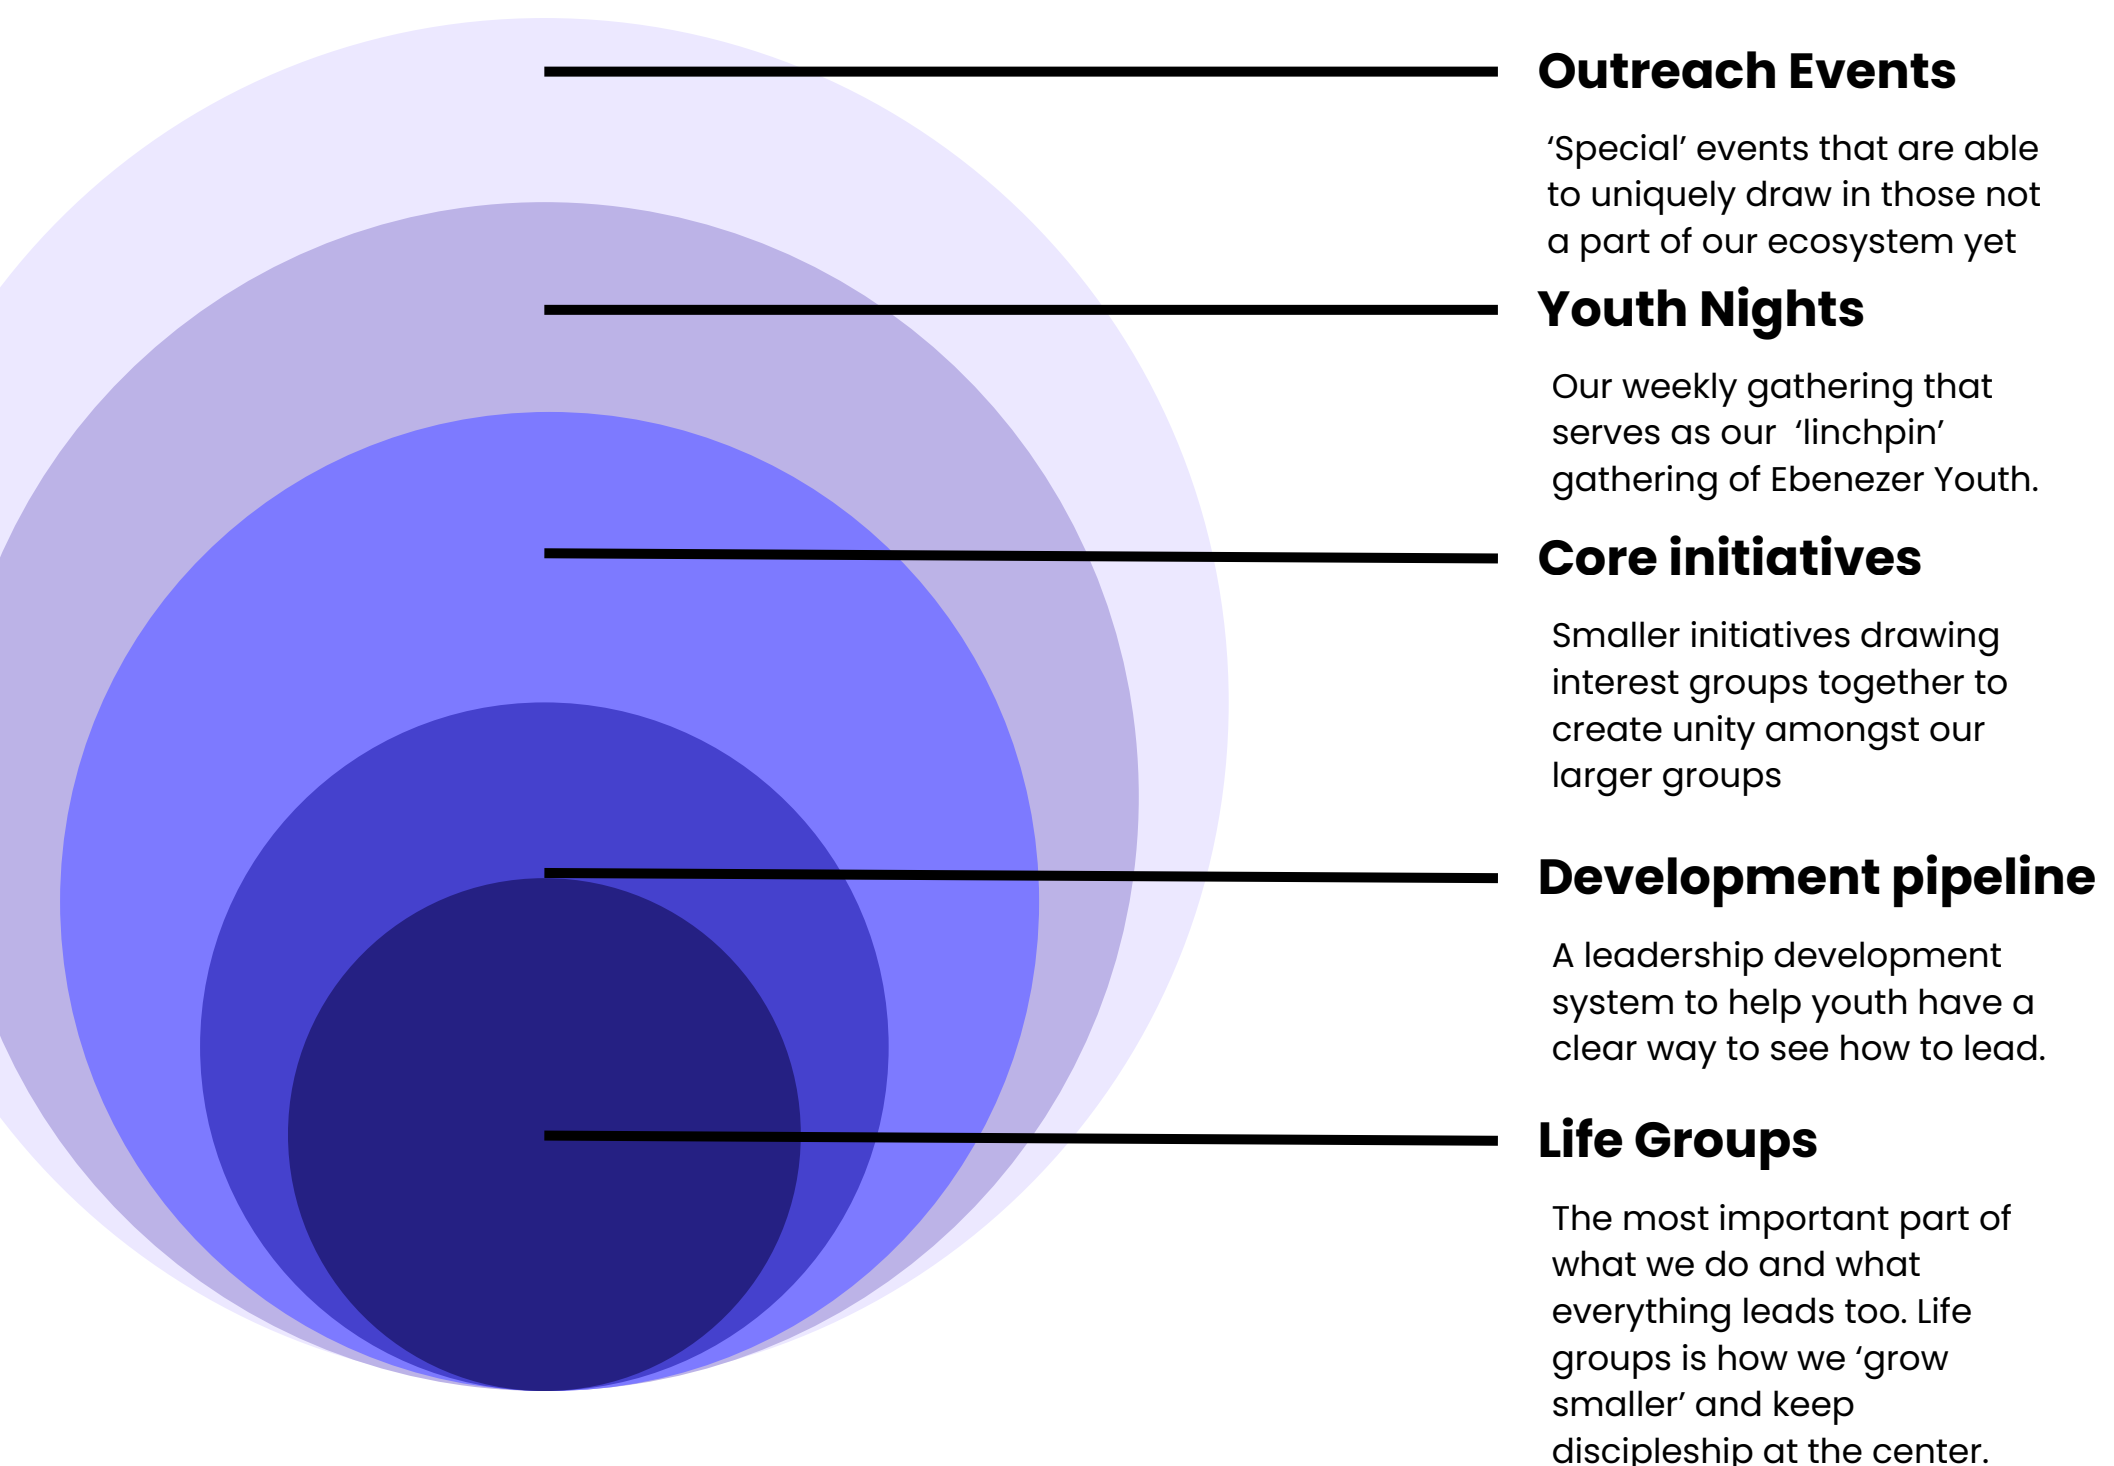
Outreach Events

‘Special’ events that are able to uniquely draw in those not a part of our ecosystem yet

Youth Nights

Our weekly gathering that serves as our ‘linchpin’ gathering of Ebenezer Youth.

Core initiatives

Smaller initiatives drawing interest groups together to create unity amongst our larger groups

Development pipeline

A leadership development system to help youth have a clear way to see how to lead.

Life Groups

The most important part of what we do and what everything leads too. Life groups is how we ‘grow smaller’ and keep discipleship at the center.